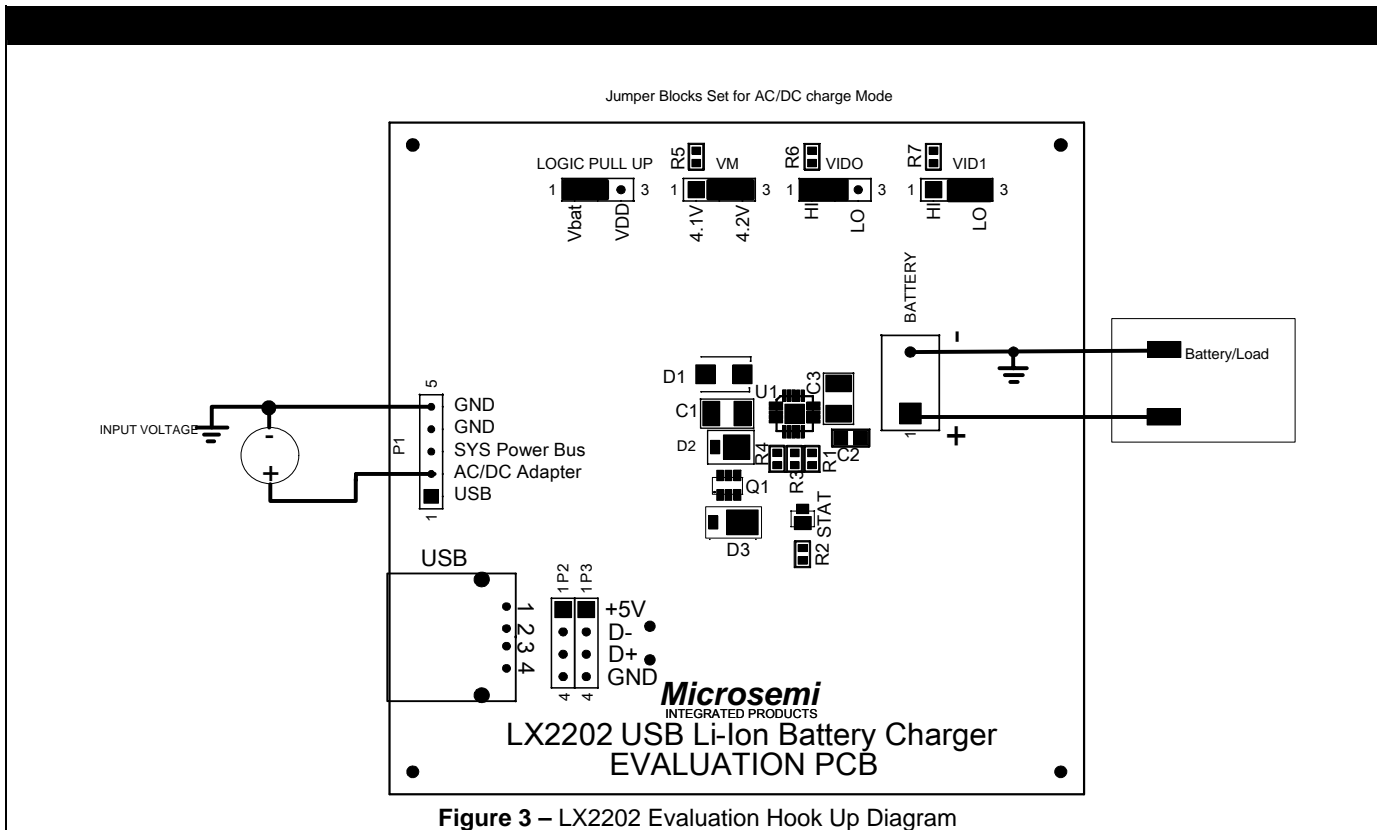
Jumper Blocks Set for AC/DC charge Mode

LOGIC PULL UP
R5 VM
R6 VIDO
R7 VID1
1 3
1 3
1 3
1 3
Vbat VDD
4.1V 4.2V
HI LO
HI LO

BATTERY
-
Battery/Load
+
1

D1
U1
C3
C1
D2
R4
R1
C2
R3
Q1
STAT
D3
R2

INPUT VOLTAGE
-
+
5
P1
1
GND
GND
SYS Power Bus
AC/DC Adapter
USB

USB
1 P2
1 P3
1
2
3
4
+5V
D-
D+
GND
4 4

Microsemi
INTEGRATED PRODUCTS
LX2202 USB Li-Ion Battery Charger
EVALUATION PCB

**Figure 3 –** LX2202 Evaluation Hook Up Diagram